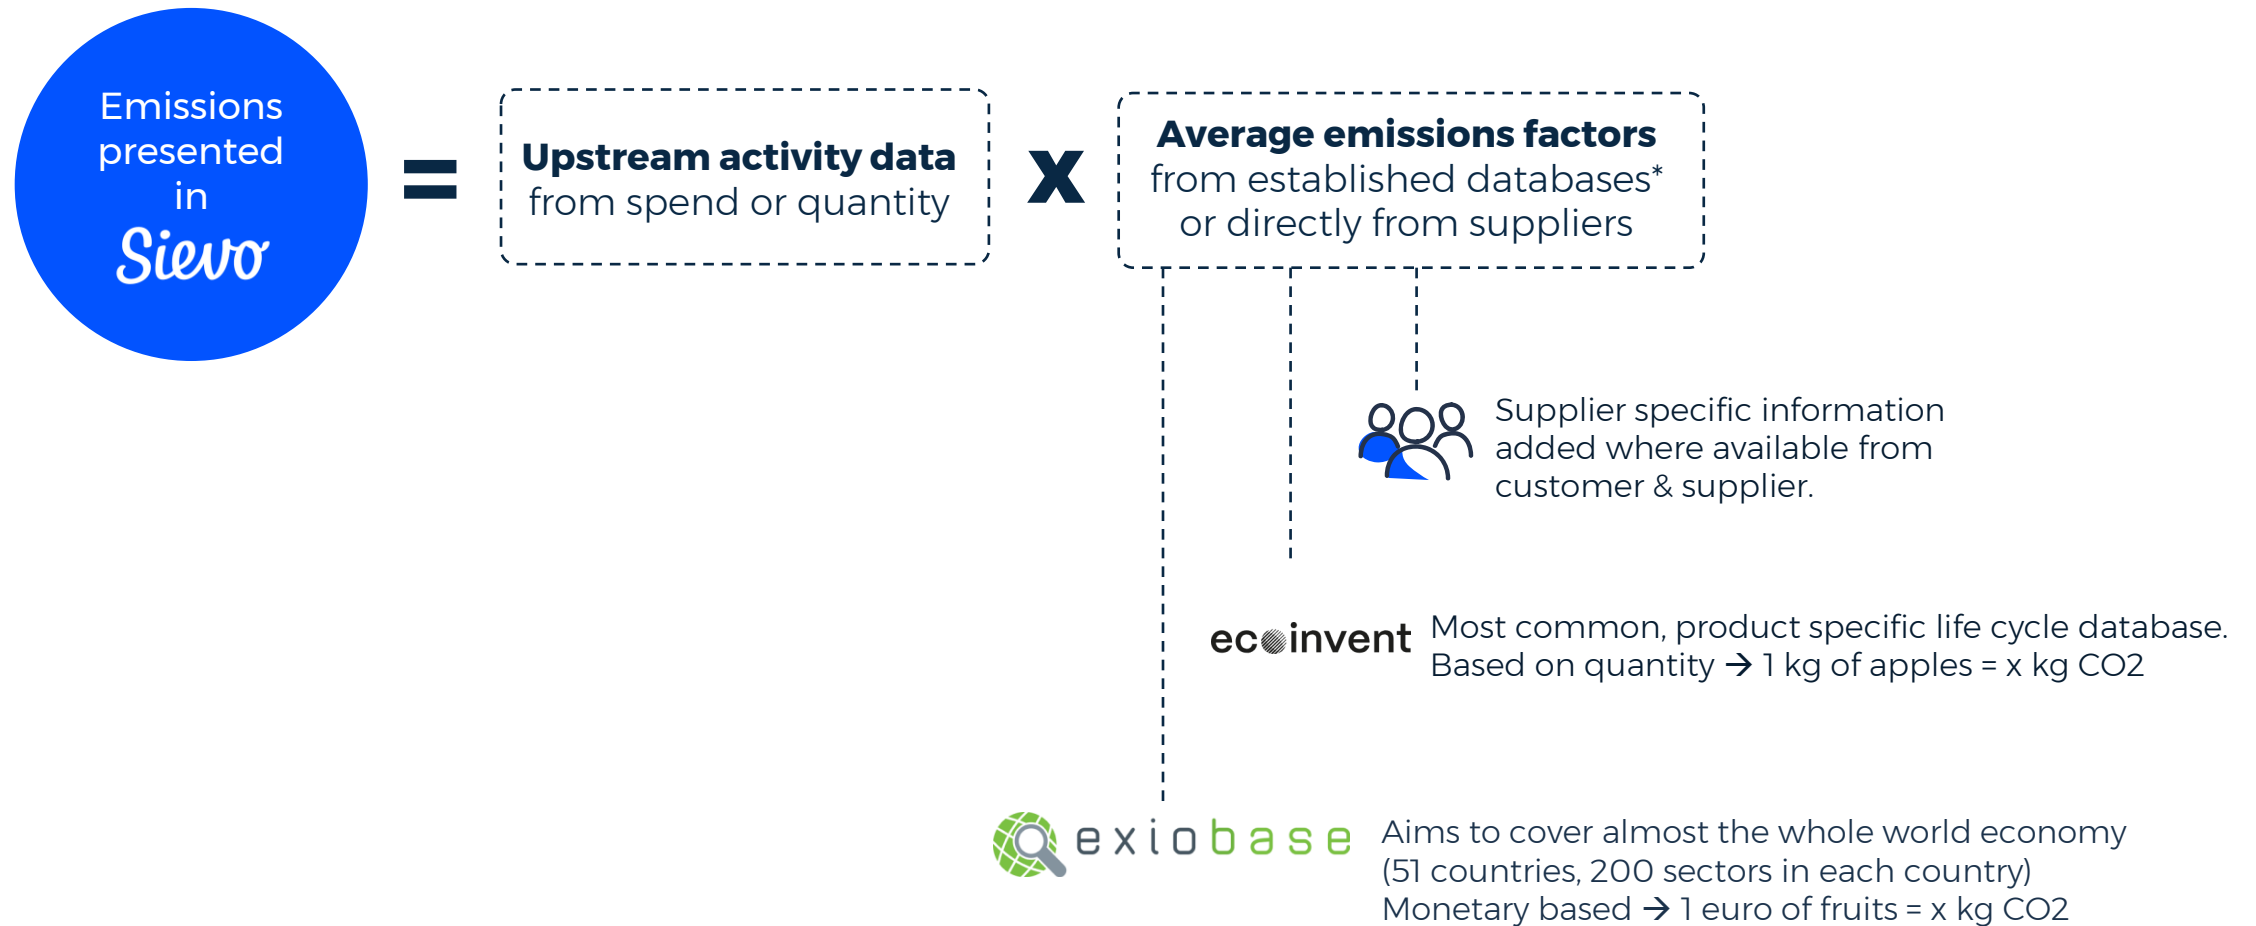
Emissions presented in Sievo

=

**Upstream activity data** from spend or quantity

x

**Average emissions factors** from established databases* or directly from suppliers

Supplier specific information added where available from customer & supplier.

ecoinvent Most common, product specific life cycle database. Based on quantity → 1 kg of apples = x kg CO2

exiobase Aims to cover almost the whole world economy (51 countries, 200 sectors in each country) Monetary based → 1 euro of fruits = x kg CO2